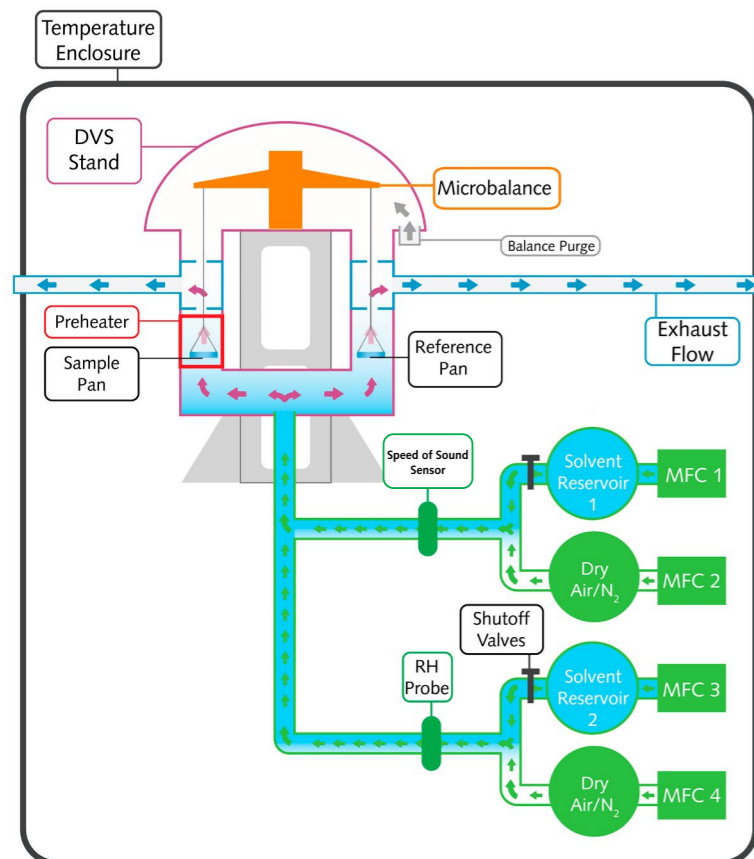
Temperature Enclosure

DVS Stand

Microbalance

Balance Purge

Exhaust Flow

Preheater

Sample Pan

Reference Pan

Speed of Sound Sensor

Solvent Reservoir 1

MFC 1

Dry Air/$N_2$

MFC 2

Shutoff Valves

RH Probe

Solvent Reservoir 2

MFC 3

Dry Air/$N_2$

MFC 4